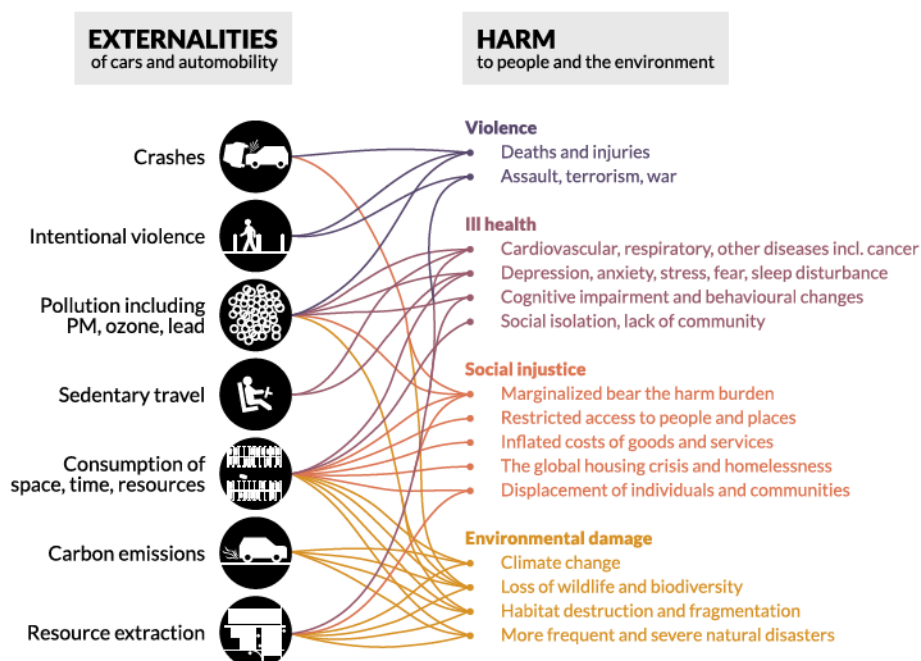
EXTERNALITIES
of cars and automobility

HARM
to people and the environment

Crashes

Intentional violence

Pollution including PM, ozone, lead

Sedentary travel

Consumption of space, time, resources

Carbon emissions

Resource extraction

Violence
Deaths and injuries
Assault, terrorism, war

Ill health
Cardiovascular, respiratory, other diseases incl. cancer
Depression, anxiety, stress, fear, sleep disturbance
Cognitive impairment and behavioural changes
Social isolation, lack of community

Social injustice
Marginalized bear the harm burden
Restricted access to people and places
Inflated costs of goods and services
The global housing crisis and homelessness
Displacement of individuals and communities

Environmental damage
Climate change
Loss of wildlife and biodiversity
Habitat destruction and fragmentation
More frequent and severe natural disasters